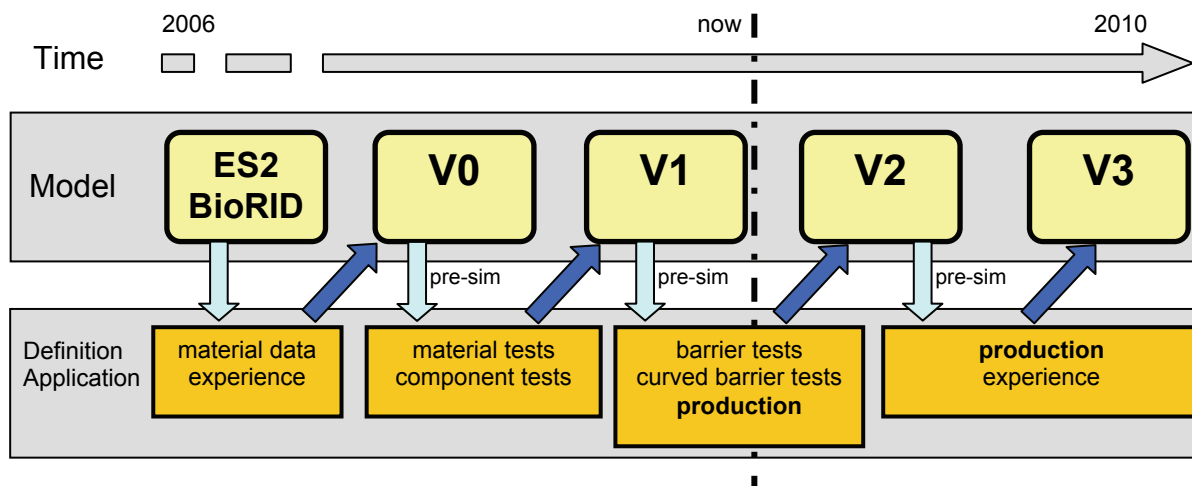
2006

now

2010

Time

Model

ES2 BioRID

V0

V1

V2

V3

pre-sim

pre-sim

pre-sim

Definition Application

material data experience

material tests component tests

barrier tests curved barrier tests **production**

**production** experience